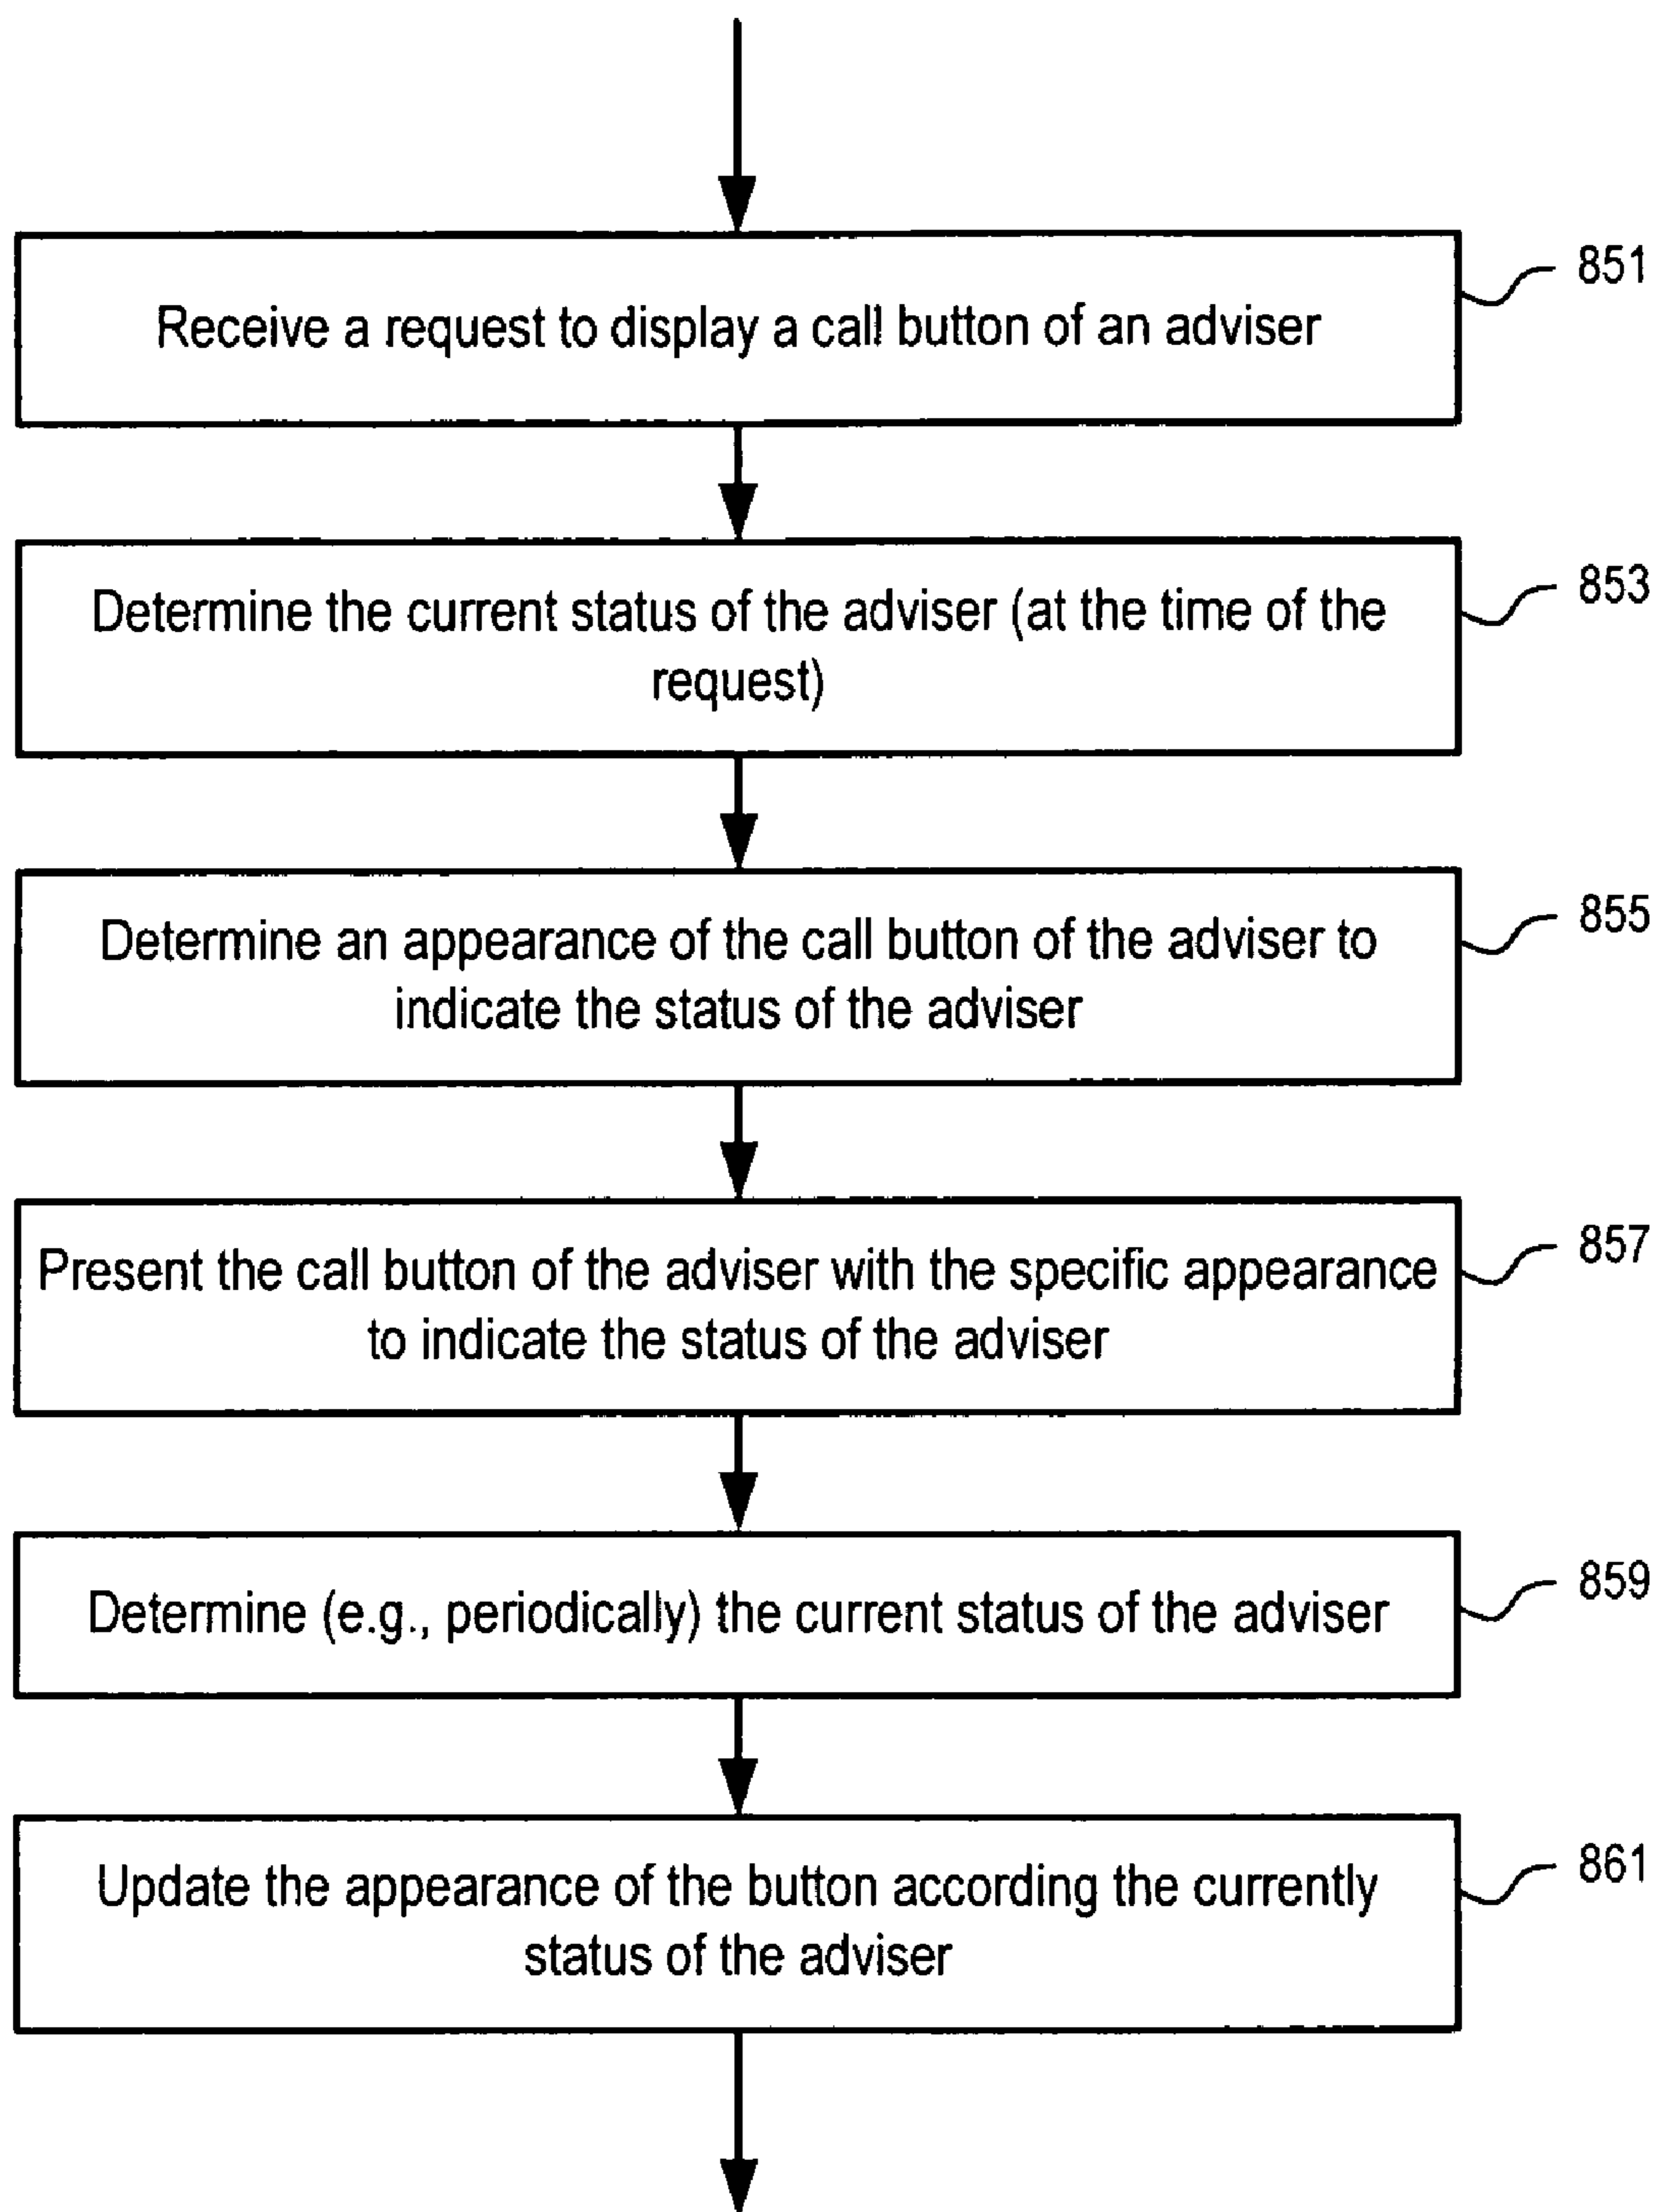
Receive a request to display a call button of an adviser

851

Determine the current status of the adviser (at the time of the request)

853

Determine an appearance of the call button of the adviser to indicate the status of the adviser

855

Present the call button of the adviser with the specific appearance to indicate the status of the adviser

857

Determine (e.g., periodically) the current status of the adviser

859

Update the appearance of the button according the currently status of the adviser

861